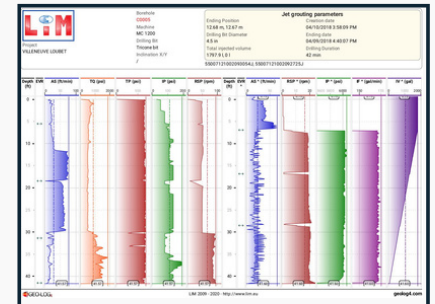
LiM

Project
VILLENEUVE LOUBET

Borehole
C0005
Machine
MC 1200
Drilling Bit
Tricone 6d
Inclination X/Y
/

Jet grouting parameters

Ending Position
12.68 m, 12.67 m
Drilling Bit Diameter
4.5 in
Total injected volume
1797.9 L/0 l

Creation date
04/10/2018 6:58:09 PM
Ending date
04/09/2018 6:40:07 PM
Drilling Duration
42 min

5900712100209093ALL 5900712100209272ALL

Depth (ft)
EVR
AS (ft/min)
TQ (psi)
TP (psi)
IP (psi)
RSP (rpm)

Depth (ft)
EVR
AS (ft/min)
RSP (rpm)
IP (psi)
IF (gal/min)
IV (gal)

0
5
10
15
20
25
30
35
40

0
5
10
15
20
25
30
35
40

GEOLOG
LiM 2009 - 2020 - http://www.lim.eu
geolog4.com